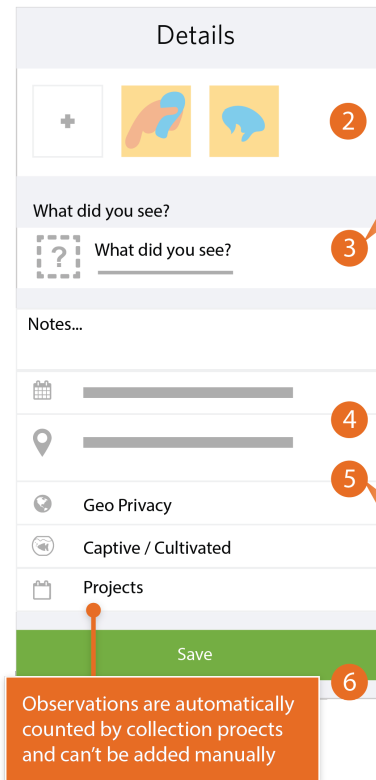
Details

+

2

What did you see?

What did you see?

3

Notes...

4

5

Geo Privacy

Captive / Cultivated

Projects

Save

6

Observations are automatically counted by collection proects and can't be added manually